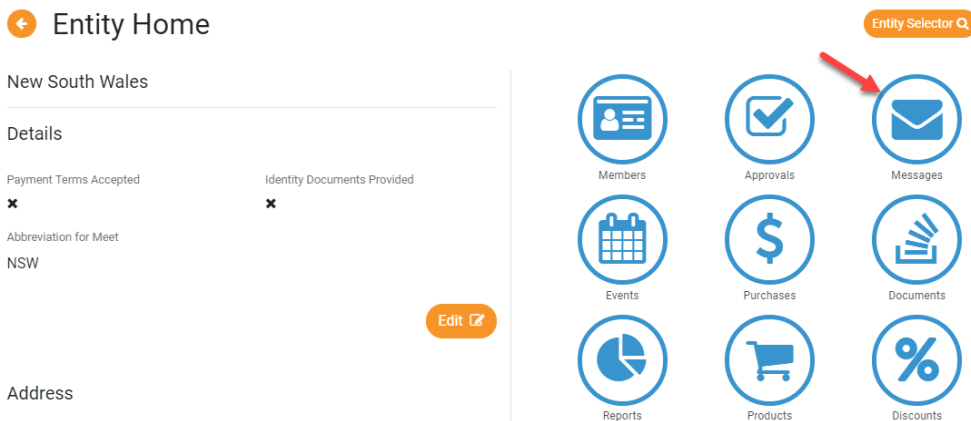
Entity Home

Entity Selector

New South Wales

Details

Payment Terms Accepted

✖

Identity Documents Provided

✖

Abbreviation for Meet

NSW

Edit

Address

Members

Approvals

Messages

Events

Purchases

Documents

Reports

Products

Discounts